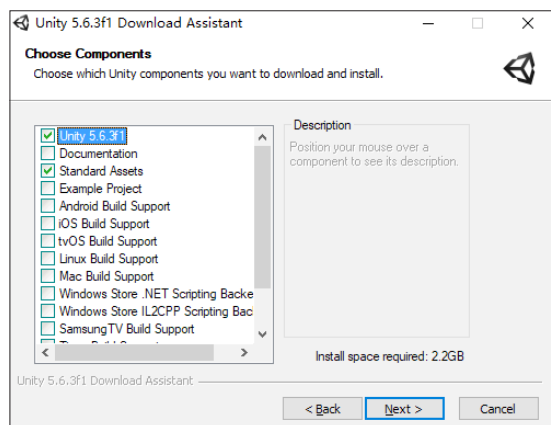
Unity 5.6.3f1 Download Assistant

Choose Components

Choose which Unity components you want to download and install.

Unity 5.6.3f1
Documentation
Standard Assets
Example Project
Android Build Support
iOS Build Support
tvOS Build Support
Linux Build Support
Mac Build Support
Windows Store .NET Scripting Backe
Windows Store IL2CPP Scripting Bac
SamsungTV Build Support
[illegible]

Description

Position your mouse over a component to see its description.

Install space required: 2.2GB

Unity 5.6.3f1 Download Assistant

< Back
Next >
Cancel